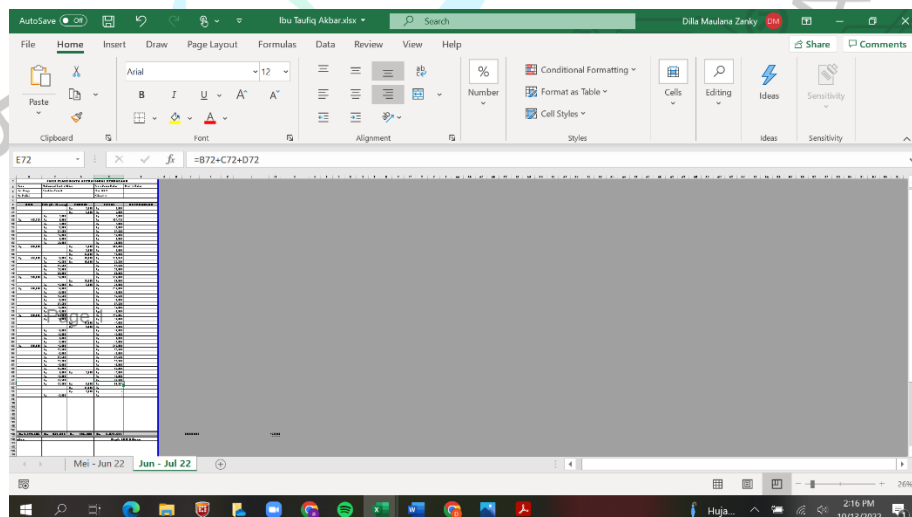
AutoSave Off
Ibu Taufiq Akbar.xlsx
Search
Dilla Maulana Zanky DM
File Home Insert Draw Page Layout Formulas Data Review View Help
Share Comments
Paste
Arial 12
B I U A A
Clipboard
Font
Alignment
Number
Conditional Formatting
Format as Table
Cell Styles
Styles
Cells
Editing
Ideas
Ideas
Sensitivity
Sensitivity
E72
fx
=B72+C72+D72
Page 1
Mei - Jun 22
Jun - Jul 22
26%
Huja...
2:16 PM
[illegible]